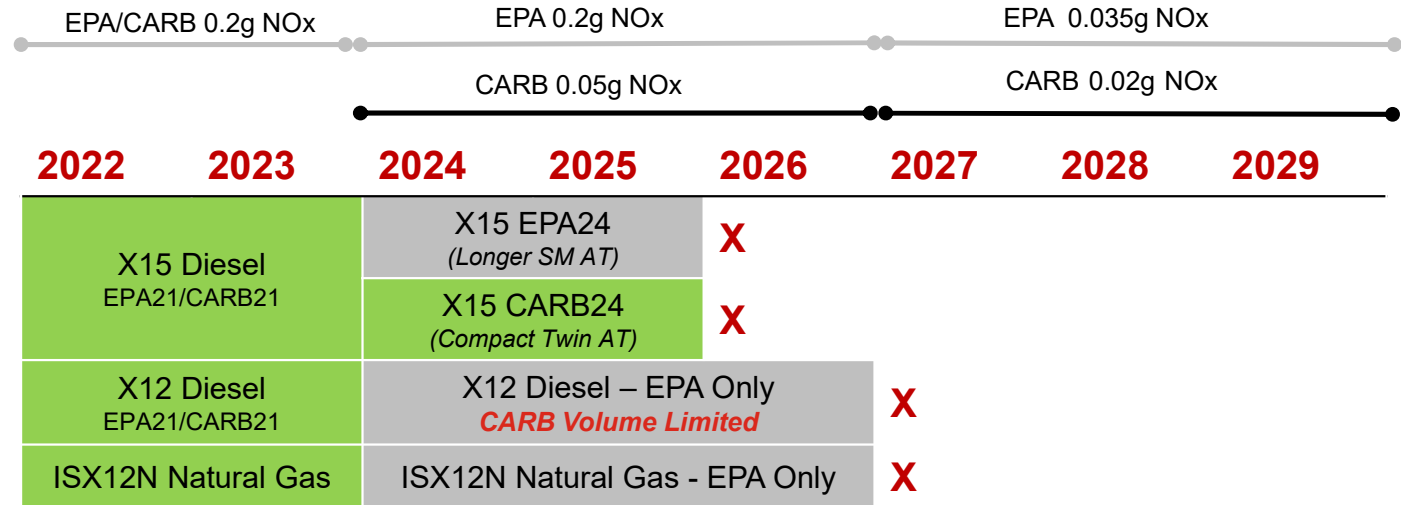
EPA/CARB 0.2g NOx

EPA 0.2g NOx

EPA 0.035g NOx

CARB 0.05g NOx

CARB 0.02g NOx

2022 2023 2024 2025 2026 2027 2028 2029

X15 Diesel
EPA21/CARB21

X15 EPA24
*(Longer SM AT)*

X

X15 CARB24
*(Compact Twin AT)*

X

X12 Diesel
EPA21/CARB21

X12 Diesel – EPA Only
*CARB Volume Limited*

X

ISX12N Natural Gas

ISX12N Natural Gas - EPA Only

X